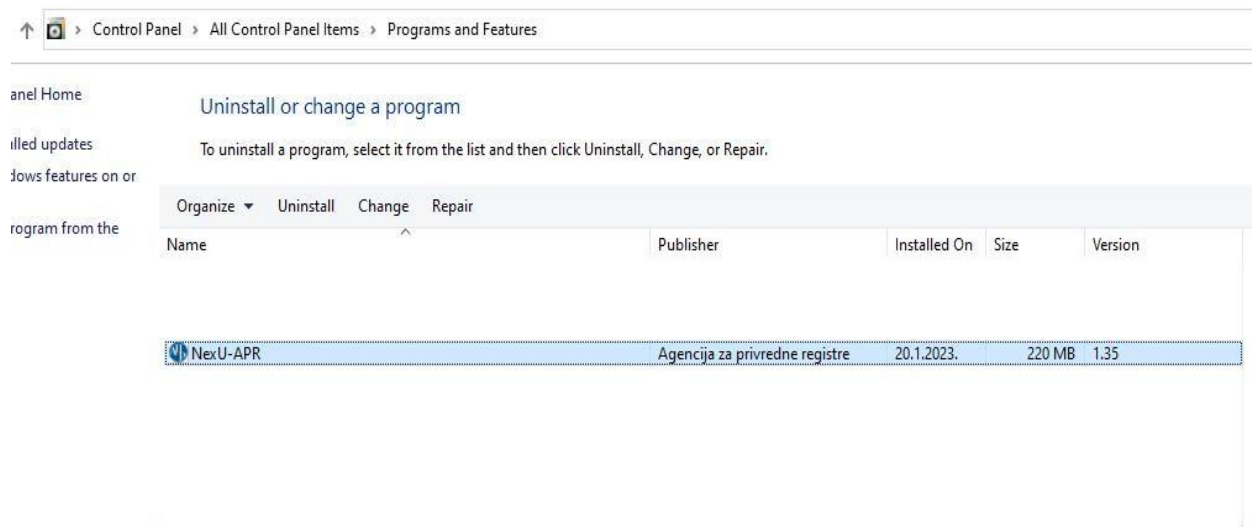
Control Panel › All Control Panel Items › Programs and Features

anel Home

illed updates

dows features on or

rogram from the

Uninstall or change a program

To uninstall a program, select it from the list and then click Uninstall, Change, or Repair.

Organize ▾ Uninstall Change Repair

| Name | Publisher | Installed On | Size | Version |
|---|---|---|---|---|
| NexU-APR | Agencija za privredne registre | 20.1.2023. | 220 MB | 1.35 |